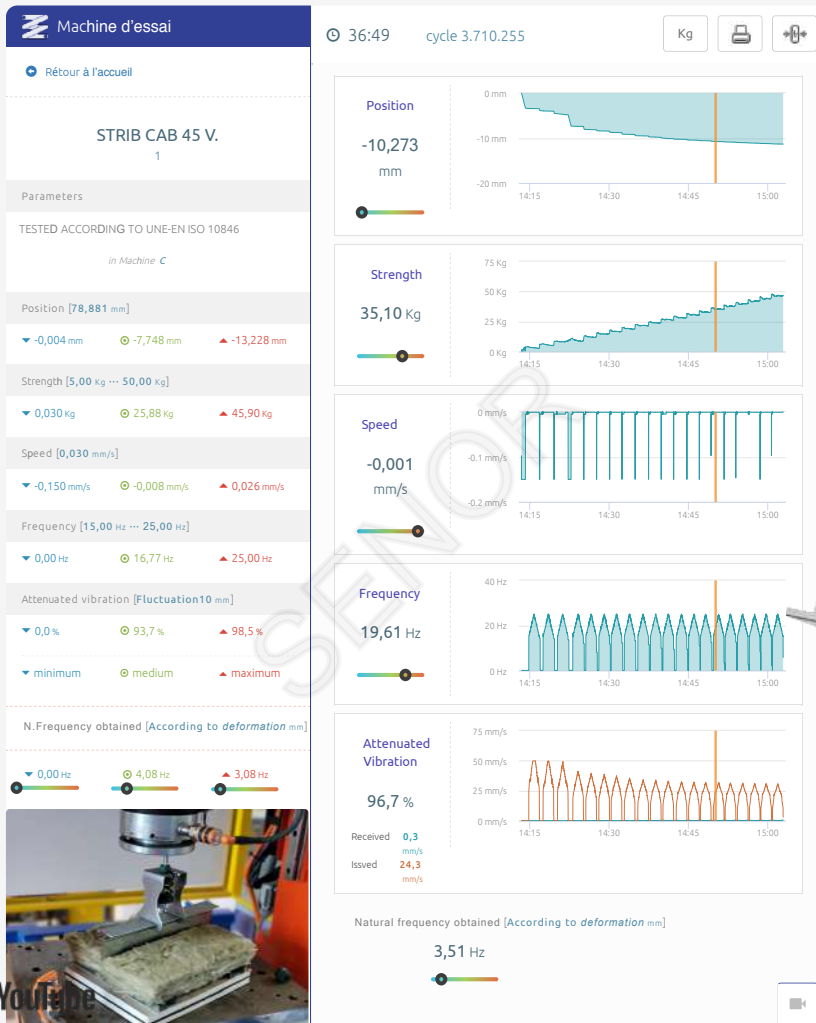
Machine d'essai

Rétour à l'accueil

STRIB CAB 45 V.
1

Parameters

TESTED ACCORDING TO UNE-EN ISO 10846

in Machine C

Position [78,881 mm]

-0,004 mm   -7,748 mm   -13,228 mm

Strength [5,00 Kg ··· 50,00 Kg]

0,030 Kg   25,88 Kg   45,90 Kg

Speed [0,030 mm/s]

-0,150 mm/s   -0,008 mm/s   0,026 mm/s

Frequency [15,00 Hz ··· 25,00 Hz]

0,00 Hz   16,77 Hz   25,00 Hz

Attenuated vibration [Fluctuation10 mm]

0,0 %   93,7 %   98,5 %

minimum   medium   maximum

N.Frequency obtained [According to deformation mm]

0,00 Hz   4,08 Hz   3,08 Hz

YouTube

36:49   cycle 3.710.255   Kg

Position
-10,273
mm

0 mm
-10 mm
-20 mm
14:15   14:30   14:45   15:00

Strength
35,10 Kg

75 Kg
50 Kg
25 Kg
0 Kg
14:15   14:30   14:45   15:00

Speed
-0,001
mm/s

0 mm/s
-0.1 mm/s
-0.2 mm/s
14:15   14:30   14:45   15:00

Frequency
19,61 Hz

40 Hz
20 Hz
0 Hz
14:15   14:30   14:45   15:00

Attenuated Vibration
96,7 %

Received 0,3 mm/s
Issved 24,3 mm/s

75 mm/s
50 mm/s
25 mm/s
0 mm/s
14:15   14:30   14:45   15:00

Natural frequency obtained [According to deformation mm]

3,51 Hz

SENOR